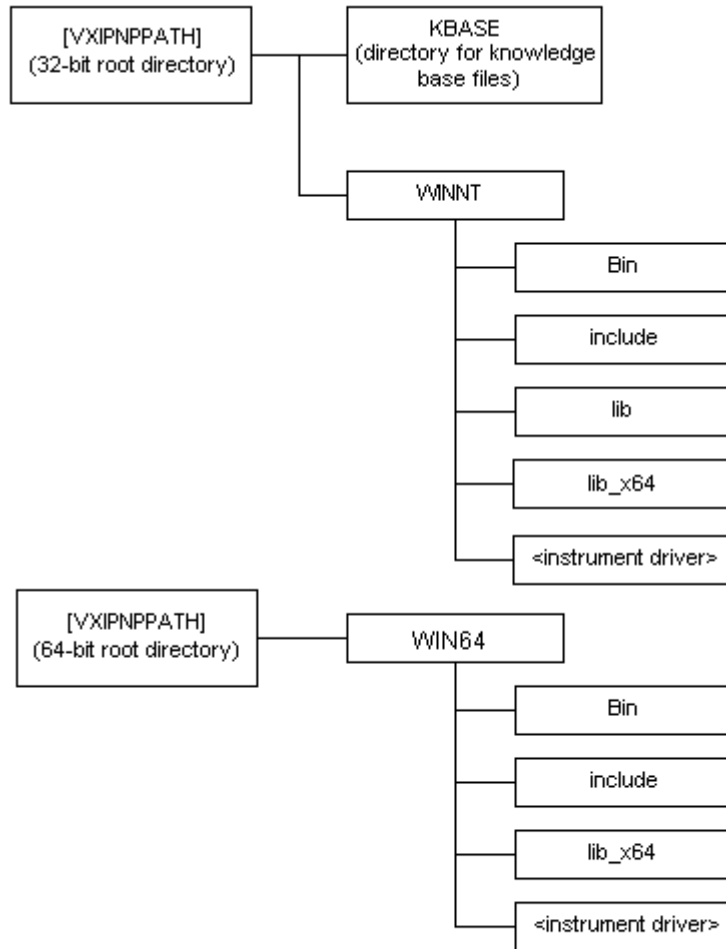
[VXIPNPPATH]
(32-bit root directory)

KBASE
(directory for knowledge base files)

WINNT

Bin

include

lib

lib_x64

<instrument driver>

[VXIPNPPATH]
(64-bit root directory)

WIN64

Bin

include

lib_x64

<instrument driver>